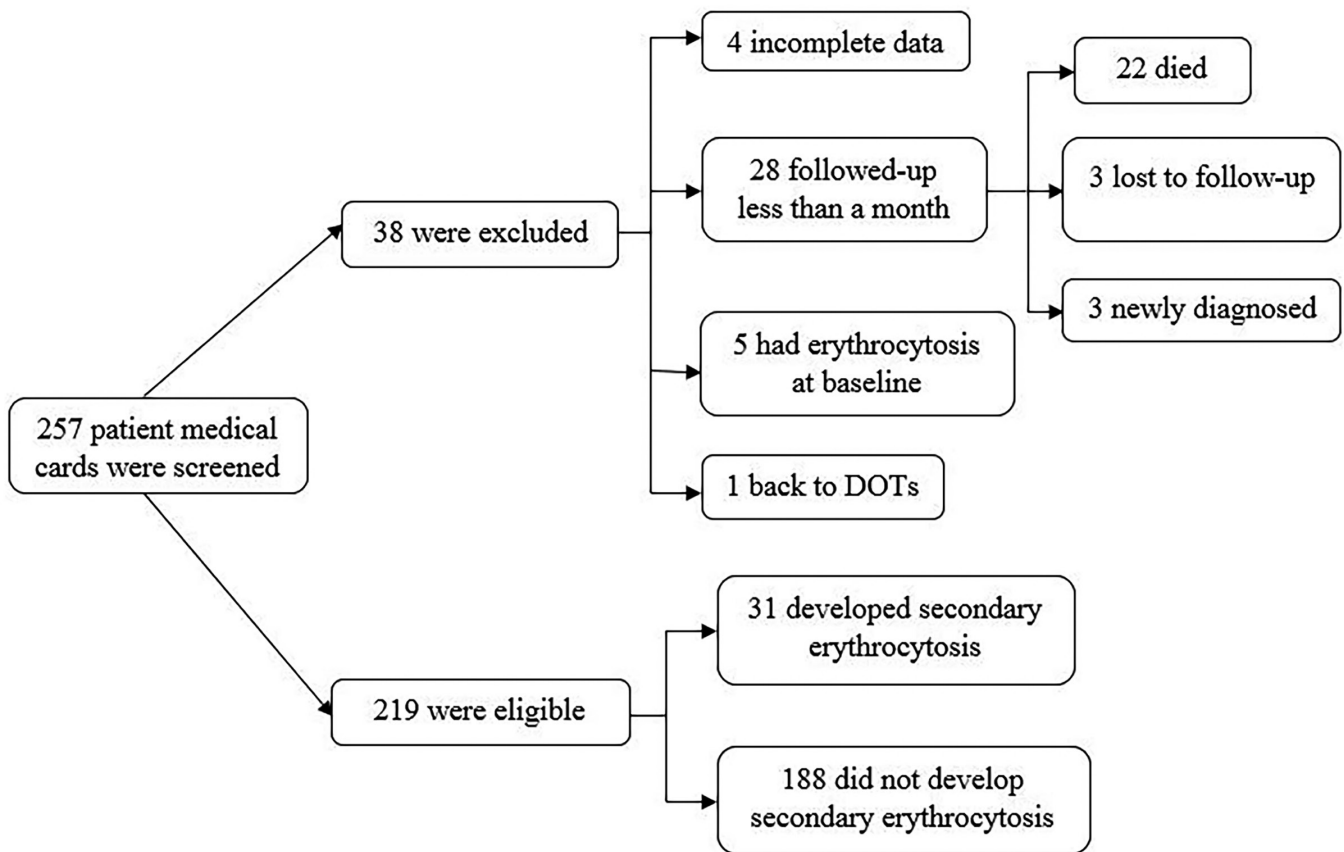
257 patient medical cards were screened

38 were excluded

4 incomplete data

28 followed-up less than a month

22 died

3 lost to follow-up

3 newly diagnosed

5 had erythrocytosis at baseline

1 back to DOTs

219 were eligible

31 developed secondary erythrocytosis

188 did not develop secondary erythrocytosis